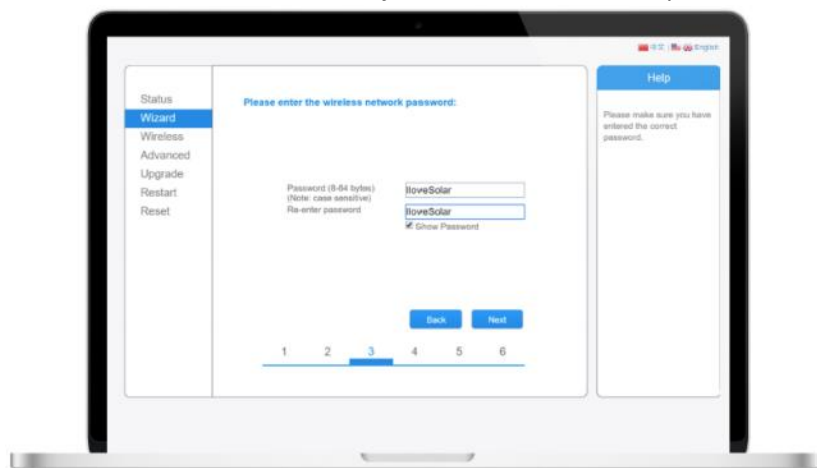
中文 | English

Status
Wizard
Wireless
Advanced
Upgrade
Restart
Reset

Please enter the wireless network password:

Password (8-64 bytes)
(Note: case sensitive)
IloveSolar
Re-enter password
IloveSolar
Show Password

Back
Next

1 2 3 4 5 6

Help

Please make sure you have entered the correct password.